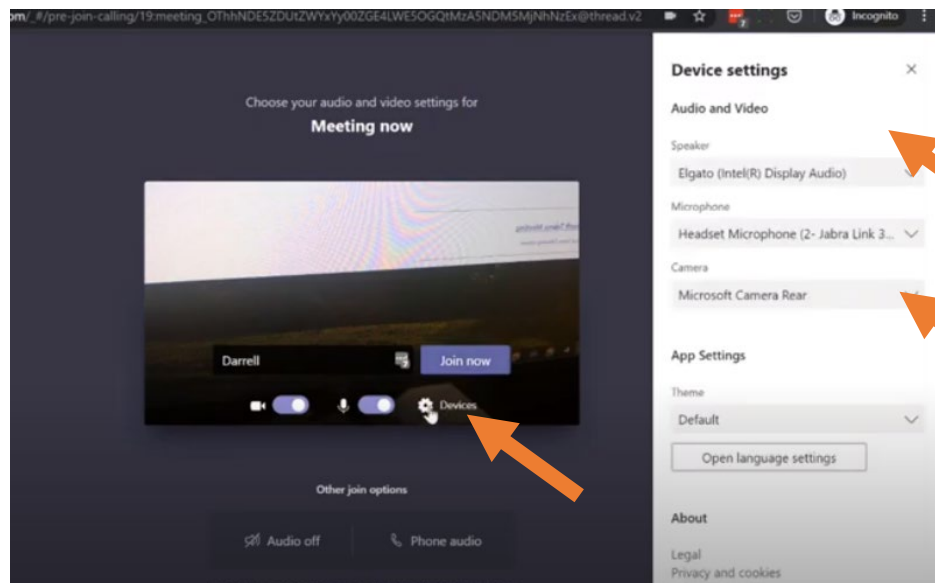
om/_#/pre-join-calling/19:meeting_OThhNDE5ZDUtZWYxYy00ZGE4LWE5OGQtMzA5NDM5MjNhNzEx@thread.v2

Incognito

Choose your audio and video settings for

Meeting now

Darrell

Join now

Devices

Other join options

Audio off

Phone audio

Device settings

Audio and Video

Speaker

Elgato (Intel(R) Display Audio)

Microphone

Headset Microphone (2- Jabra Link 3...

Camera

Microsoft Camera Rear

App Settings

Theme

Default

Open language settings

About

Legal

Privacy and cookies